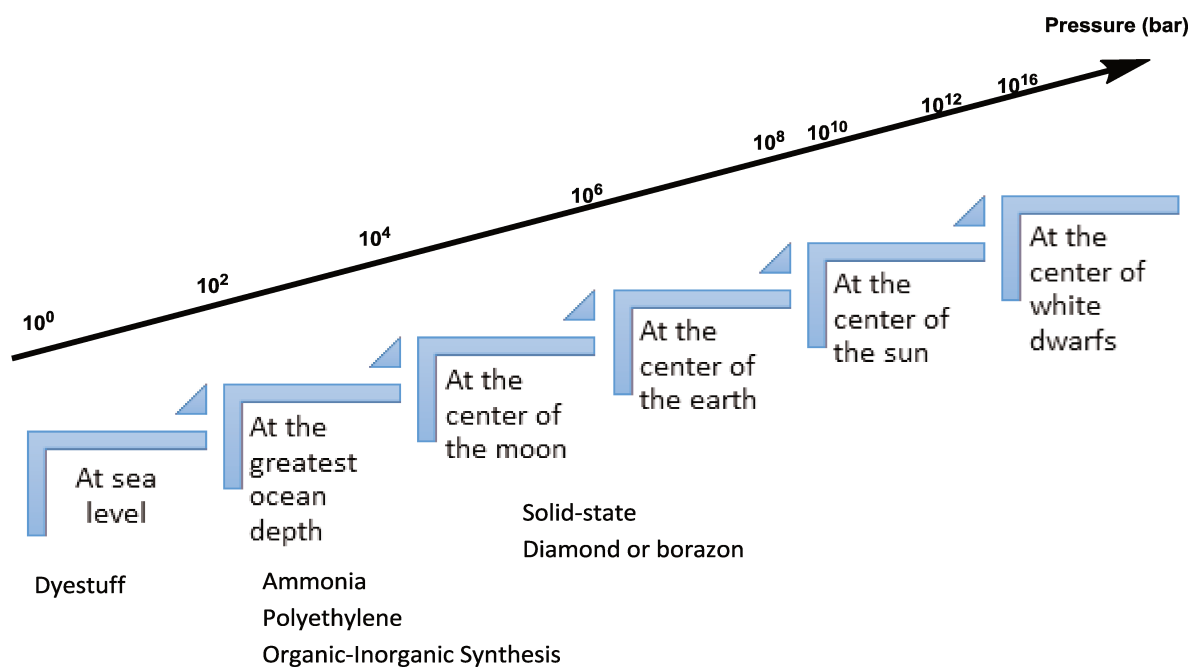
Pressure (bar)

$10^0$ $10^2$ $10^4$ $10^6$ $10^8$ $10^{10}$ $10^{12}$ $10^{16}$

At sea level

At the greatest ocean depth

At the center of the moon

At the center of the earth

At the center of the sun

At the center of white dwarfs

Dyestuff

Ammonia
Polyethylene
Organic-Inorganic Synthesis

Solid-state
Diamond or borazon